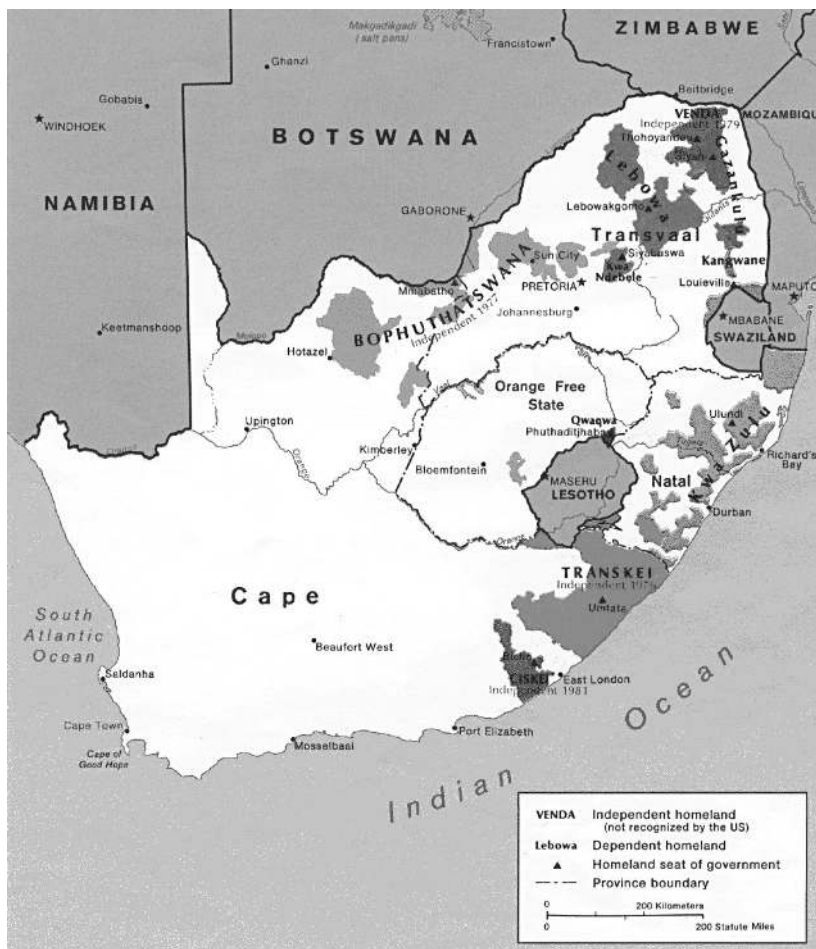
Makgadikgadi (salt pans)
Francistown
ZIMBABWE
Ghanzi
Gobabis
WINDHOEK
BOTSWANA
Beitbridge
VENDA
Independent 1979
MOZAMBIQU
Thohoyandou
Giyani
Lebowa
Gazankulu
NAMIBIA
GABORONE
Lebowakgomo
Transvaal
Sun City
Siyabuswa
BOPHUTHATSWANA
PRETORIA
KwaNdebele
Kangwane
Mmabatho
Johannesburg
Louieville
MAPUTO
Keetmanshoop
MBABANE
SWAZILAND
Independent 1977
Hotazel
Orange Free State
Ulundi
Upington
Qwaqwa
Phuthaditjhaba
KwaZulu
Kimberley
Richard's Bay
Bloemfontein
MASERU
LESOTHO
Natal
Durban
TRANSKEI
Independent 1976
Umtata
Cape
South Atlantic Ocean
Beaufort West
Bisho
CISKEI
East London
Independent 1981
Saldanha
Ocean
Cape Town
Port Elizabeth
Cape of Good Hope
Mosselbaai
Indian
VENDA Independent homeland (not recognized by the US)
Lebowa Dependent homeland
Homeland seat of government
Province boundary
0 200 Kilometers
0 200 Statute Miles